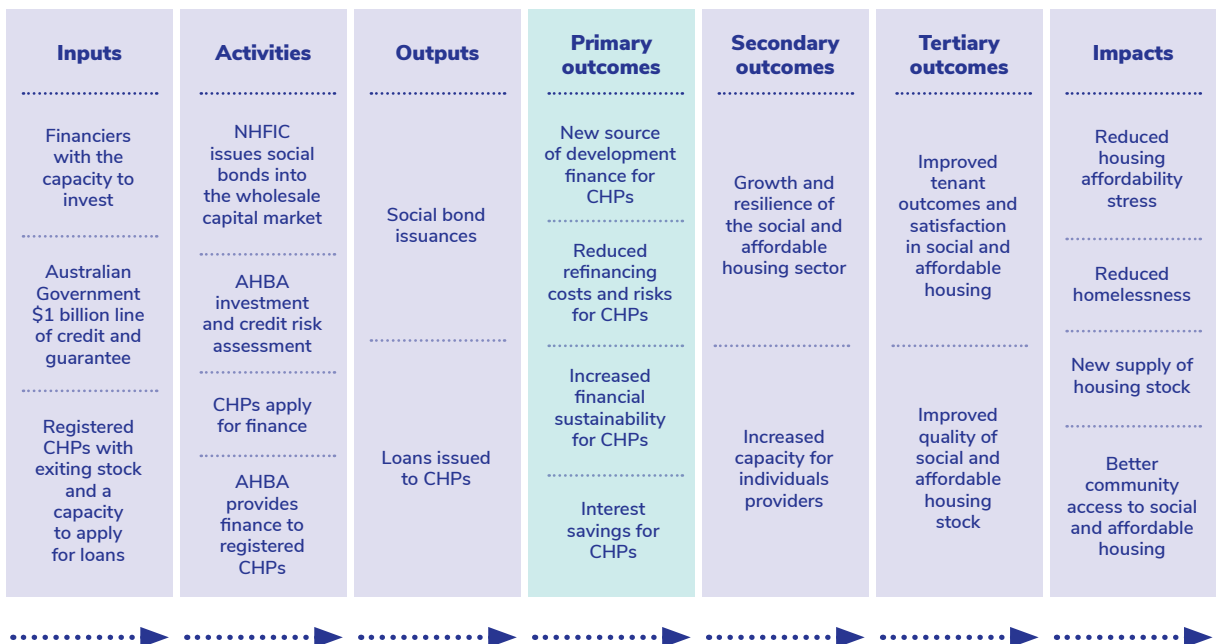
Inputs

Financiers with the capacity to invest

Australian Government $1 billion line of credit and guarantee

Registered CHPs with exiting stock and a capacity to apply for loans

Activities

NHFIC issues social bonds into the wholesale capital market

AHBA investment and credit risk assessment

CHPs apply for finance

AHBA provides finance to registered CHPs

Outputs

Social bond issuances

Loans issued to CHPs

Primary outcomes

New source of development finance for CHPs

Reduced refinancing costs and risks for CHPs

Increased financial sustainability for CHPs

Interest savings for CHPs

Secondary outcomes

Growth and resilience of the social and affordable housing sector

Increased capacity for individuals providers

Tertiary outcomes

Improved tenant outcomes and satisfaction in social and affordable housing

Improved quality of social and affordable housing stock

Impacts

Reduced housing affordability stress

Reduced homelessness

New supply of housing stock

Better community access to social and affordable housing